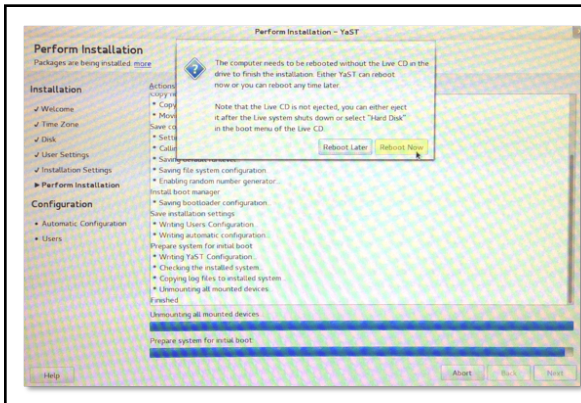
Perform Installation - YaST

Perform Installation
Packages are being installed. more

Installation
✓ Welcome
✓ Time Zone
✓ Disk
✓ User Settings
✓ Installation Settings
▶ Perform Installation

Configuration
• Automatic Configuration
• Users

Actions
Copy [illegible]
• Copy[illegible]
• Movi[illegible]
Save co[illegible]
• Setti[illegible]
• Calli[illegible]
• Saving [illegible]
• Saving file system configuration...
• Enabling random number generator...
Install boot manager
• Saving bootloader configuration...
Save installation settings
• Writing Users Configuration...
• Writing automatic configuration...
Prepare system for initial boot
• Writing YaST Configuration...
• Checking the installed system...
• Copying log files to installed system...
• Unmounting all mounted devices...
Finished

The computer needs to be rebooted without the Live CD in the drive to finish the installation. Either YaST can reboot now or you can reboot any time later.

Note that the Live CD is not ejected, you can either eject it after the Live system shuts down or select "Hard Disk" in the boot menu of the Live CD.

Reboot Later
Reboot Now

Unmounting all mounted devices

Prepare system for initial boot

Help
Abort
Back
Next